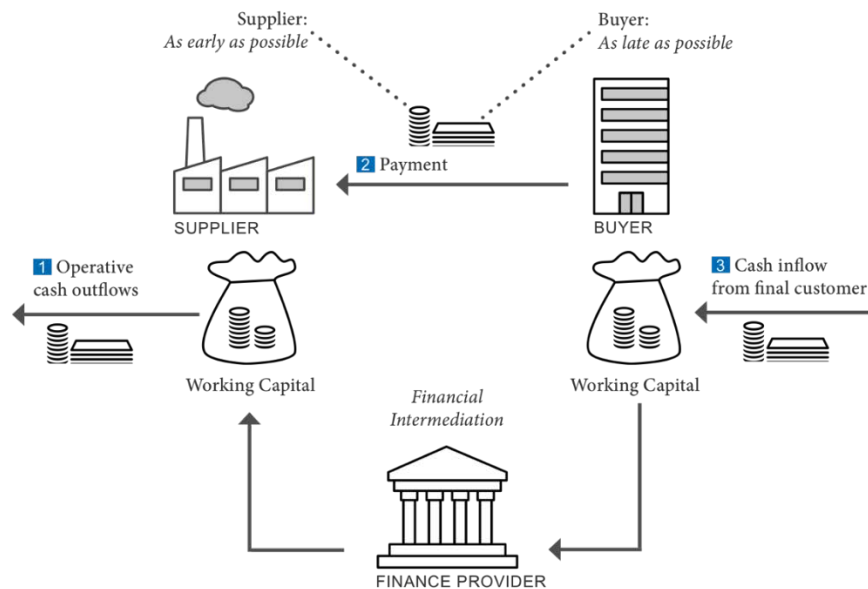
Supplier:
As early as possible

Buyer:
As late as possible

2 Payment

SUPPLIER

BUYER

1 Operative cash outflows

3 Cash inflow from final customer

Working Capital

Working Capital

Financial Intermediation

FINANCE PROVIDER